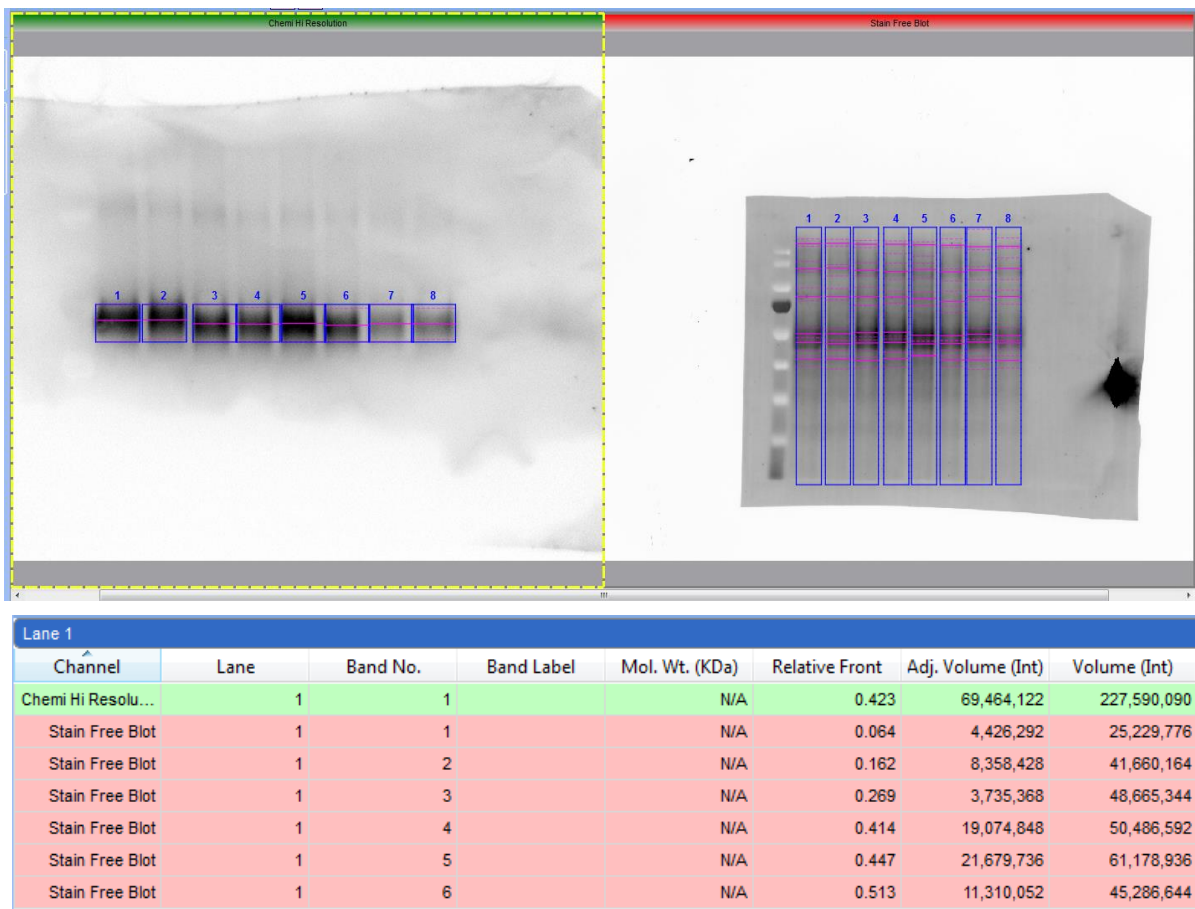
Chemi Hi Resolution

Stain Free Blot

1 2 3 4 5 6 7 8

1 2 3 4 5 6 7 8

Lane 1

| Channel | Lane | Band No. | Band Label | Mol. Wt. (KDa) | Relative Front | Adj. Volume (Int) | Volume (Int) |
|---|---|---|---|---|---|---|---|
| Chemi Hi Resolu... | 1 | 1 | | N/A | 0.423 | 69,464,122 | 227,590,090 |
| Stain Free Blot | 1 | 1 | | N/A | 0.064 | 4,426,292 | 25,229,776 |
| Stain Free Blot | 1 | 2 | | N/A | 0.162 | 8,358,428 | 41,660,164 |
| Stain Free Blot | 1 | 3 | | N/A | 0.269 | 3,735,368 | 48,665,344 |
| Stain Free Blot | 1 | 4 | | N/A | 0.414 | 19,074,848 | 50,486,592 |
| Stain Free Blot | 1 | 5 | | N/A | 0.447 | 21,679,736 | 61,178,936 |
| Stain Free Blot | 1 | 6 | | N/A | 0.513 | 11,310,052 | 45,286,644 |